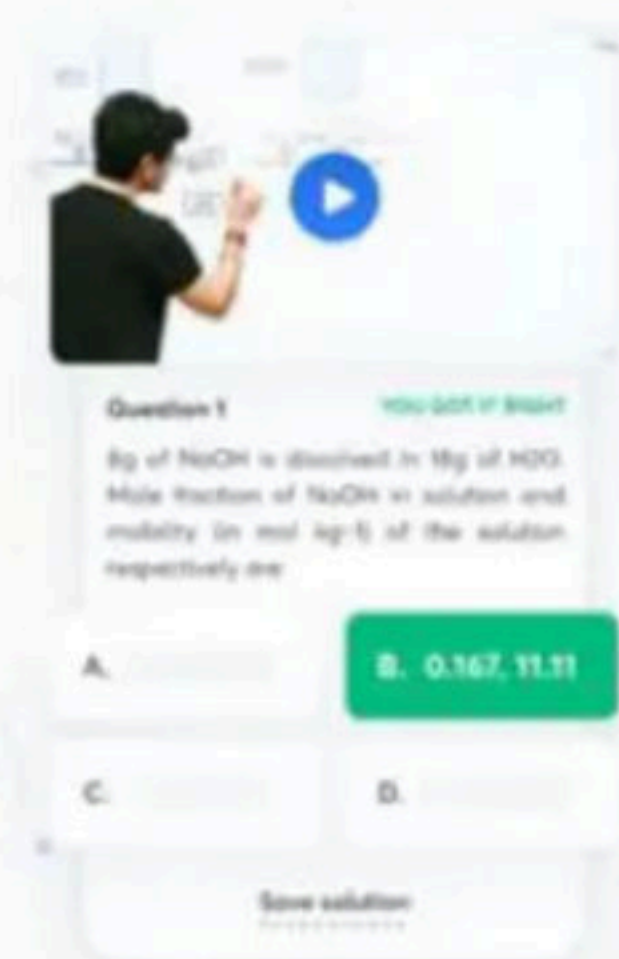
Question 1

YOU GOT IT RIGHT

8g of NaOH is dissolved in 18g of $H_2O$. Mole fraction of NaOH in solution and molality (in mol kg-1) of the solution respectively are

A. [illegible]

B. 0.167, 11.11

C. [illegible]

D. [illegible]

Save solution